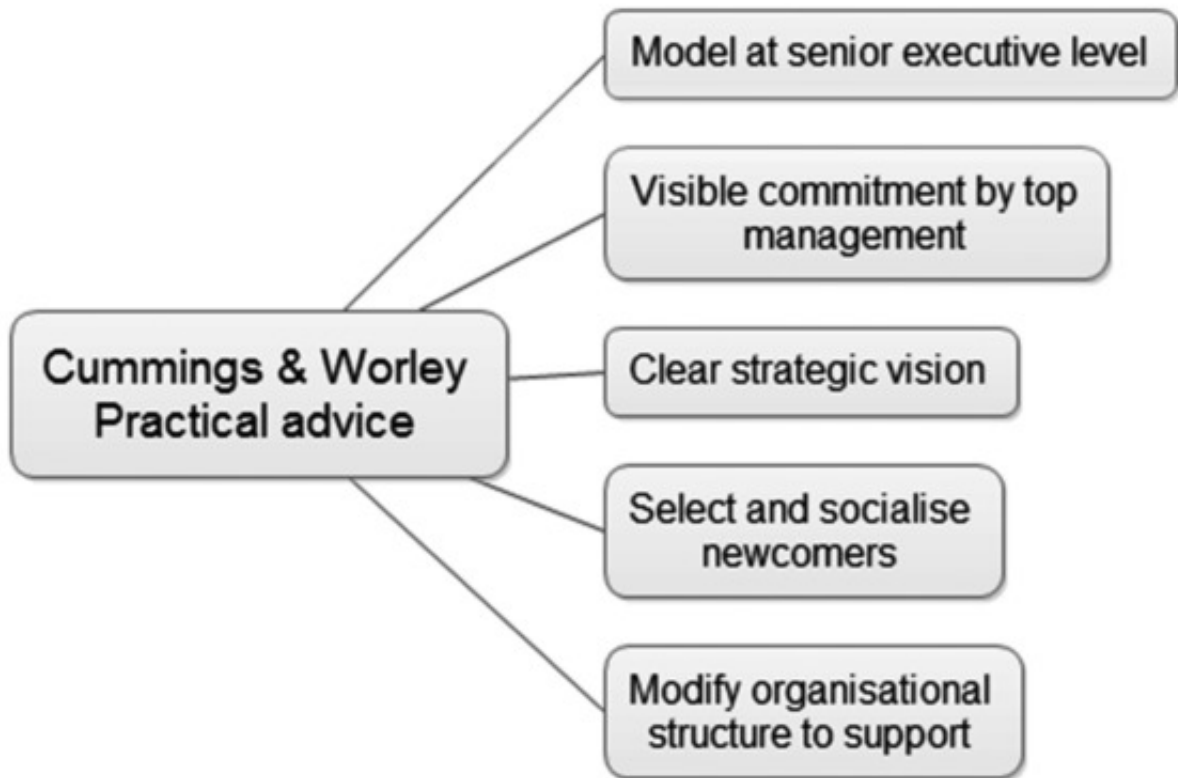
Cummings & Worley Practical advice

Model at senior executive level

Visible commitment by top management

Clear strategic vision

Select and socialise newcomers

Modify organisational structure to support